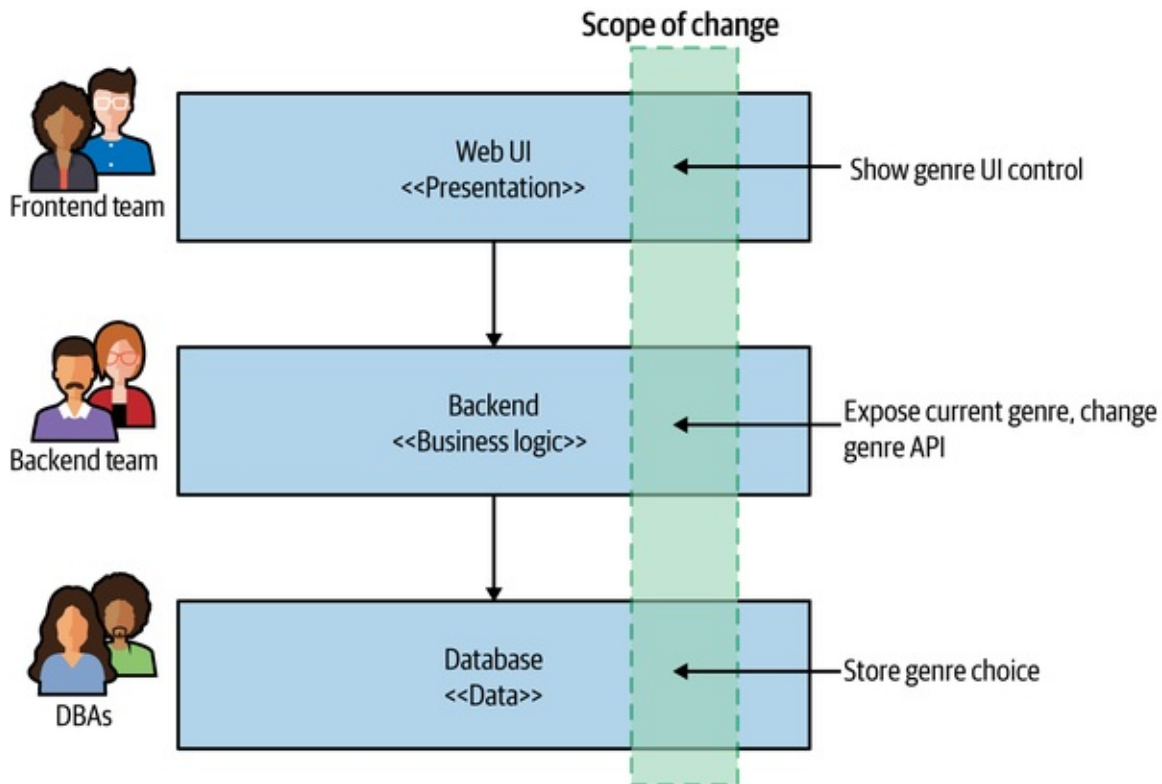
Scope of change

Frontend team

Web UI
<<Presentation>>

Show genre UI control

Backend team

Backend
<<Business logic>>

Expose current genre, change genre API

DBAs

Database
<<Data>>

Store genre choice